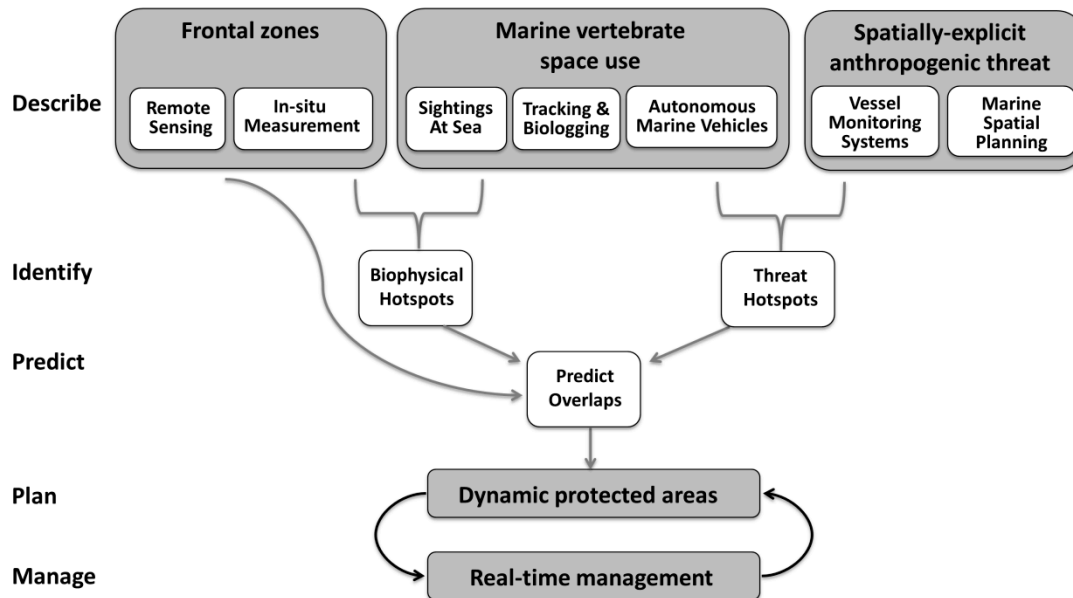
Describe

Frontal zones

Remote Sensing

In-situ Measurement

Marine vertebrate space use

Sightings At Sea

Tracking & Biologging

Autonomous Marine Vehicles

Spatially-explicit anthropogenic threat

Vessel Monitoring Systems

Marine Spatial Planning

Identify

Biophysical Hotspots

Threat Hotspots

Predict

Predict Overlaps

Plan

Dynamic protected areas

Manage

Real-time management